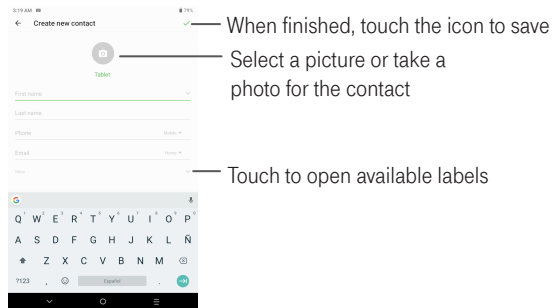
8:19 AM

79%

Create new contact

When finished, touch the icon to save

Select a picture or take a photo for the contact

Tablet

First name

Last name

Phone

Mobile

Email

Home

Touch to open available labels

Q W E R T Y U I O P
A S D F G H J K L Ñ
Z X C V B N M
?123
Español